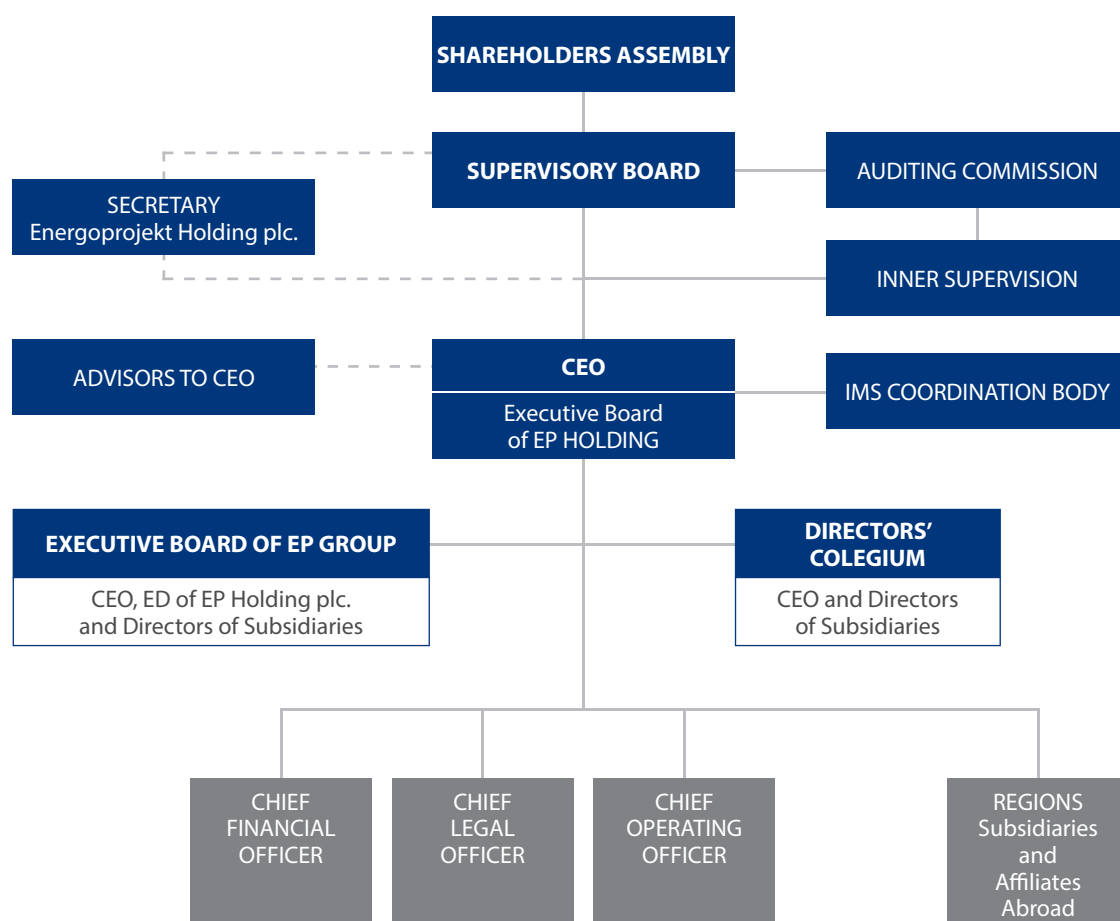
SHAREHOLDERS ASSEMBLY

SUPERVISORY BOARD

AUDITING COMMISSION

SECRETARY
Energoprojekt Holding plc.

INNER SUPERVISION

ADVISORS TO CEO

CEO
Executive Board of EP HOLDING

IMS COORDINATION BODY

EXECUTIVE BOARD OF EP GROUP
CEO, ED of EP Holding plc. and Directors of Subsidiaries

DIRECTORS' COLEGIUM
CEO and Directors of Subsidiaries

CHIEF FINANCIAL OFFICER

CHIEF LEGAL OFFICER

CHIEF OPERATING OFFICER

REGIONS Subsidiaries and Affiliates Abroad